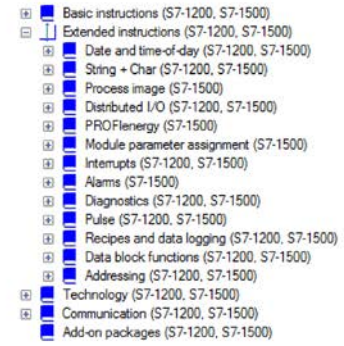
Basic instructions (S7-1200, S7-1500)
Extended instructions (S7-1200, S7-1500)
Date and time-of-day (S7-1200, S7-1500)
String + Char (S7-1200, S7-1500)
Process image (S7-1500)
Distributed I/O (S7-1200, S7-1500)
PROFIenergy (S7-1500)
Module parameter assignment (S7-1500)
Interrupts (S7-1200, S7-1500)
Alarms (S7-1500)
Diagnostics (S7-1200, S7-1500)
Pulse (S7-1200, S7-1500)
Recipes and data logging (S7-1200, S7-1500)
Data block functions (S7-1200, S7-1500)
Addressing (S7-1200, S7-1500)
Technology (S7-1200, S7-1500)
Communication (S7-1200, S7-1500)
Add-on packages (S7-1200, S7-1500)